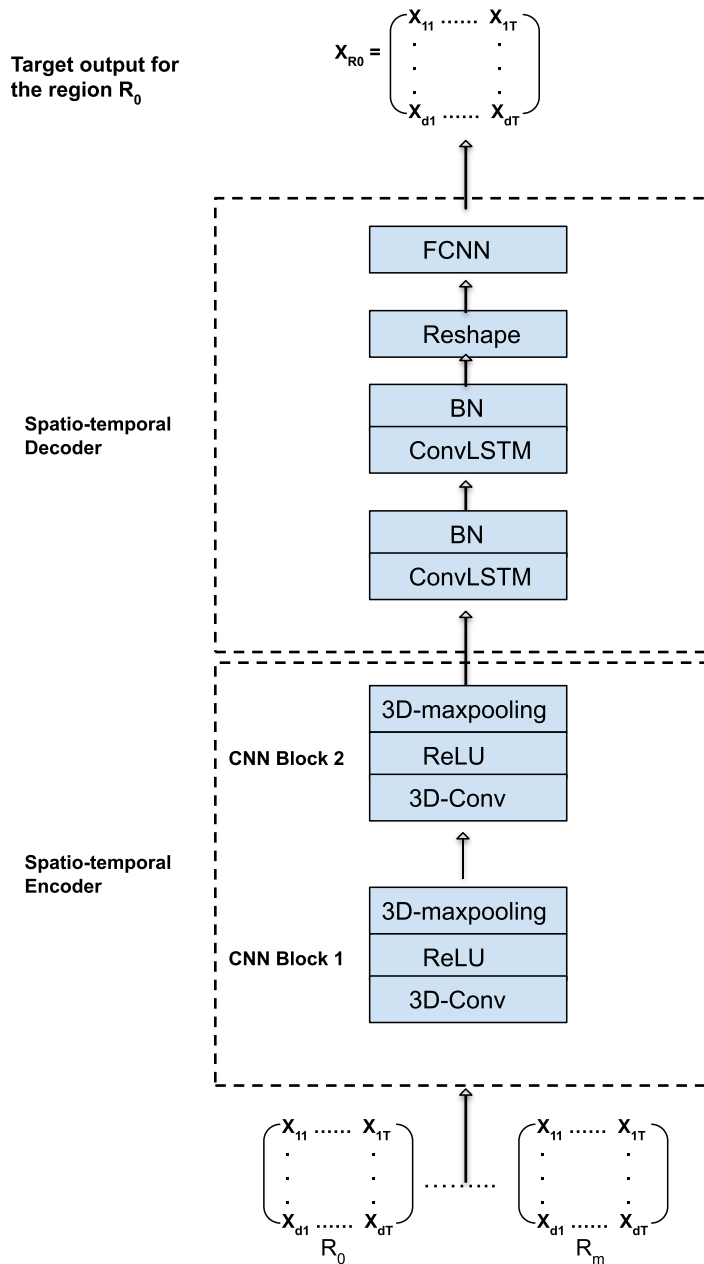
Target output for the region $R_0$

$X_{R0} = \begin{pmatrix} X_{11} & \cdots & X_{1T} \\ \vdots & & \vdots \\ X_{d1} & \cdots & X_{dT} \end{pmatrix}$

FCNN

Reshape

Spatio-temporal Decoder

BN

ConvLSTM

BN

ConvLSTM

3D-maxpooling

CNN Block 2

ReLU

3D-Conv

Spatio-temporal Encoder

3D-maxpooling

CNN Block 1

ReLU

3D-Conv

$\begin{pmatrix} X_{11} & \cdots & X_{1T} \\ \vdots & & \vdots \\ X_{d1} & \cdots & X_{dT} \end{pmatrix}$ ……… $\begin{pmatrix} X_{11} & \cdots & X_{1T} \\ \vdots & & \vdots \\ X_{d1} & \cdots & X_{dT} \end{pmatrix}$

$R_0$

$R_m$